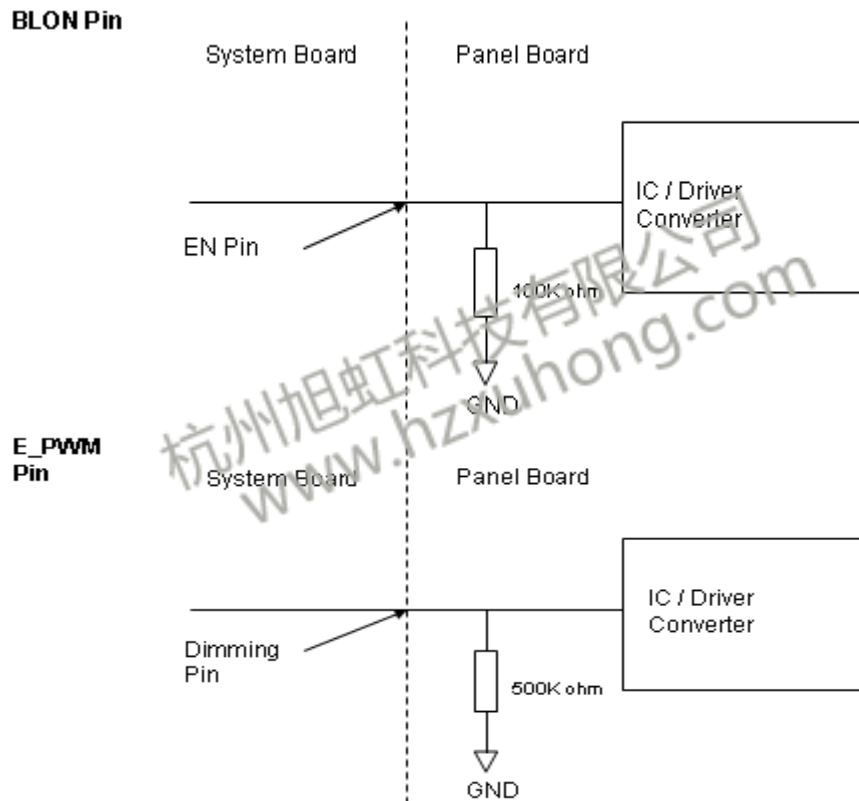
BLON Pin

System Board

Panel Board

IC / Driver Converter

EN Pin

100K ohm

GND

E_PWM Pin

System Board

Panel Board

IC / Driver Converter

Dimming Pin

500K ohm

GND

杭州旭虹科技有限公司
www.hzxuhong.com